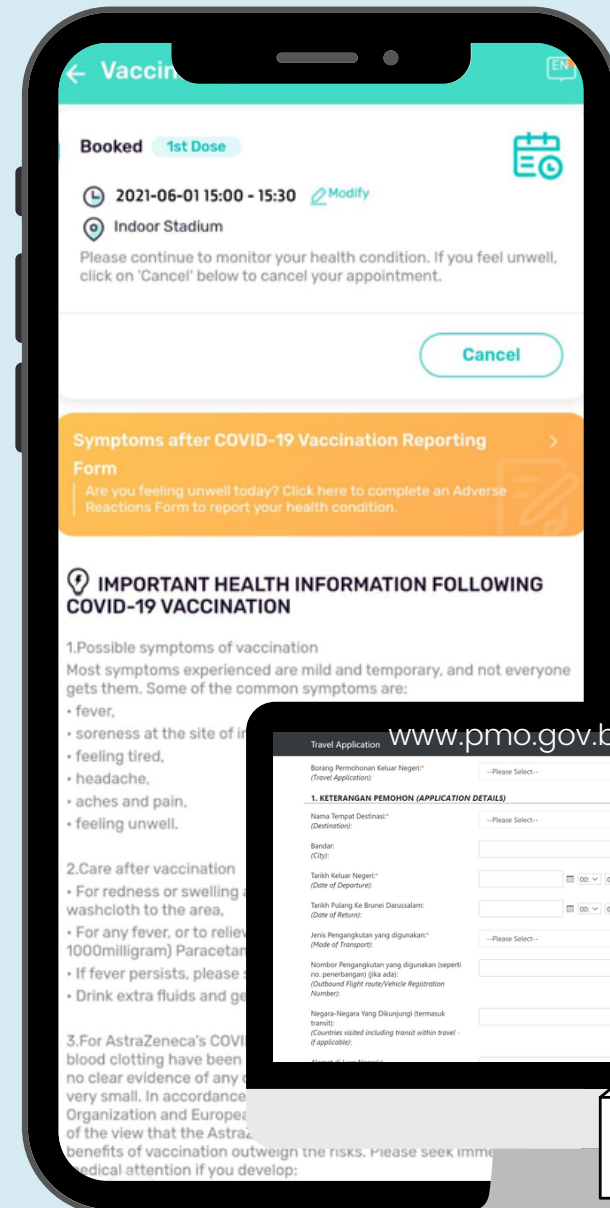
← Vaccin

EN

Booked 1st Dose

2021-06-01 15:00 - 15:30 Modify

Indoor Stadium

Please continue to monitor your health condition. If you feel unwell, click on 'Cancel' below to cancel your appointment.

Cancel

Symptoms after COVID-19 Vaccination Reporting Form

Are you feeling unwell today? Click here to complete an Adverse Reactions Form to report your health condition.

IMPORTANT HEALTH INFORMATION FOLLOWING COVID-19 VACCINATION

1.Possible symptoms of vaccination

Most symptoms experienced are mild and temporary, and not everyone gets them. Some of the common symptoms are:

• fever,
• soreness at the site of i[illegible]
• feeling tired,
• headache,
• aches and pain,
• feeling unwell.

2.Care after vaccination

• For redness or swelling a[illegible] washcloth to the area,
• For any fever, or to reliev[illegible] 1000milligram) Paracetan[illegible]
• If fever persists, please s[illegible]
• Drink extra fluids and ge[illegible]

3.For AstraZeneca's COVI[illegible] blood clotting have been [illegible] no clear evidence of any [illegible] very small. In accordance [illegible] Organization and Europea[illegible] of the view that the Astraz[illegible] benefits of vaccination outweigh the risks. Please seek imme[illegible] edical attention if you develop:

Travel Application www.pmo.gov.b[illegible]

Borang Permohonan Keluar Negeri:*
(Travel Application): --Please Select--

1. KETERANGAN PEMOHON (APPLICATION DETAILS)

Nama Tempat Destinasi:*
(Destination): --Please Select--

Bandar:
(City):

Tarikh Keluar Negeri:*
(Date of Departure): 00:

Tarikh Pulang Ke Brunei Darussalam:
(Date of Return): 00:

Jenis Pengangkutan yang digunakan:*
(Mode of Transport): --Please Select--

Nombor Pengangkutan yang digunakan (seperti no. penerbangan) (jika ada):
(Outbound Flight route/Vehicle Registration Number):

Negara-Negara Yang Dikunjungi (termasuk transit):
(Countries visited including transit within travel - if applicable):

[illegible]